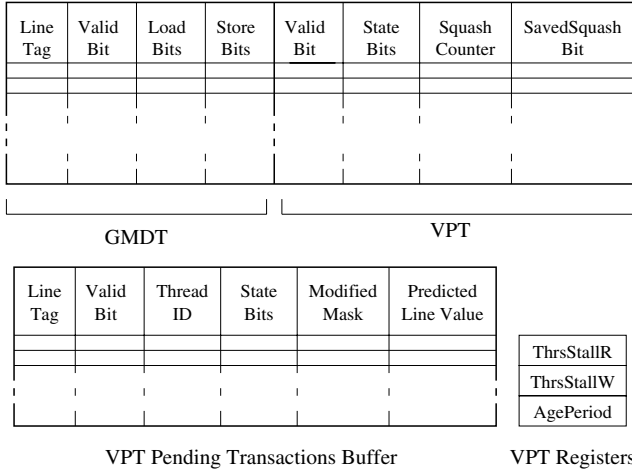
| Line Tag | Valid Bit | Load Bits | Store Bits | Valid Bit | State Bits | Squash Counter | SavedSquash Bit |
|---|---|---|---|---|---|---|---|
| | | | | | | | |
| | | | | | | | |
| | | | | | | | |

GMDT

VPT

| Line Tag | Valid Bit | Thread ID | State Bits | Modified Mask | Predicted Line Value |
|---|---|---|---|---|---|
| | | | | | |
| | | | | | |
| | | | | | |

| ThrsStallR |
|---|
| ThrsStallW |
| AgePeriod |

VPT Pending Transactions Buffer

VPT Registers